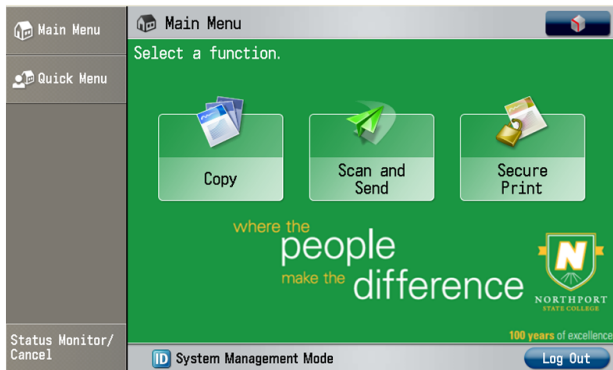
Main Menu

Quick Menu

Status Monitor/ Cancel

Main Menu

Select a function.

Copy

Scan and Send

Secure Print

where the people make the difference

N

NORTHPORT STATE COLLEGE

100 years of excellence

ID System Management Mode

Log Out